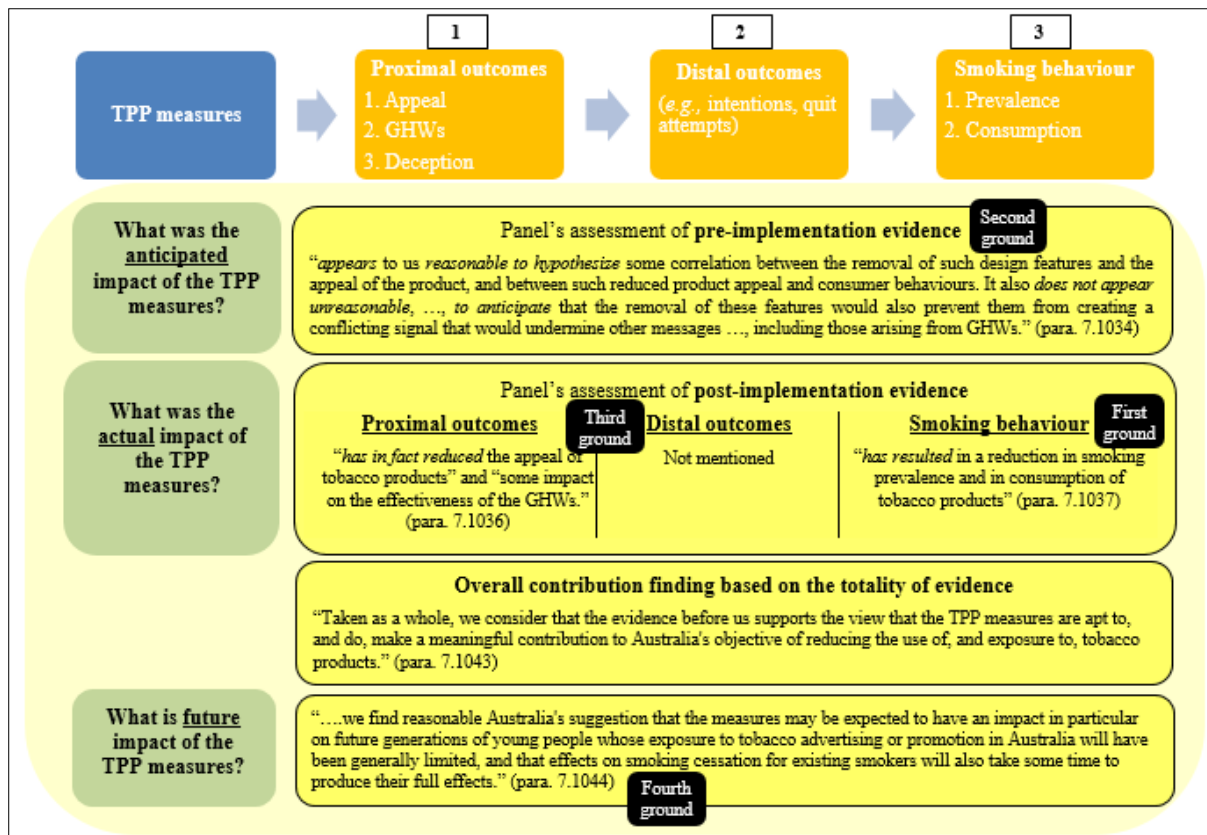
1

2

3

TPP measures

Proximal outcomes
1. Appeal
2. GHWs
3. Deception

Distal outcomes
(*e.g.,* intentions, quit attempts)

Smoking behaviour
1. Prevalence
2. Consumption

What was the anticipated impact of the TPP measures?

Panel's assessment of **pre-implementation evidence**

Second ground

"*appears* to us *reasonable to hypothesize* some correlation between the removal of such design features and the appeal of the product, and between such reduced product appeal and consumer behaviours. It also *does not appear unreasonable*, …, *to anticipate* that the removal of these features would also prevent them from creating a conflicting signal that would undermine other messages …, including those arising from GHWs." (para. 7.1034)

What was the actual impact of the TPP measures?

Panel's assessment of **post-implementation evidence**

Proximal outcomes

Third ground

"*has in fact reduced* the appeal of tobacco products" and "some impact on the effectiveness of the GHWs." (para. 7.1036)

Distal outcomes

Not mentioned

Smoking behaviour

First ground

"*has resulted* in a reduction in smoking prevalence and in consumption of tobacco products" (para. 7.1037)

Overall contribution finding based on the totality of evidence

"Taken as a whole, we consider that the evidence before us supports the view that the TPP measures are apt to, and do, make a meaningful contribution to Australia's objective of reducing the use of, and exposure to, tobacco products." (para. 7.1043)

What is future impact of the TPP measures?

"….we find reasonable Australia's suggestion that the measures may be expected to have an impact in particular on future generations of young people whose exposure to tobacco advertising or promotion in Australia will have been generally limited, and that effects on smoking cessation for existing smokers will also take some time to produce their full effects." (para. 7.1044)

Fourth ground